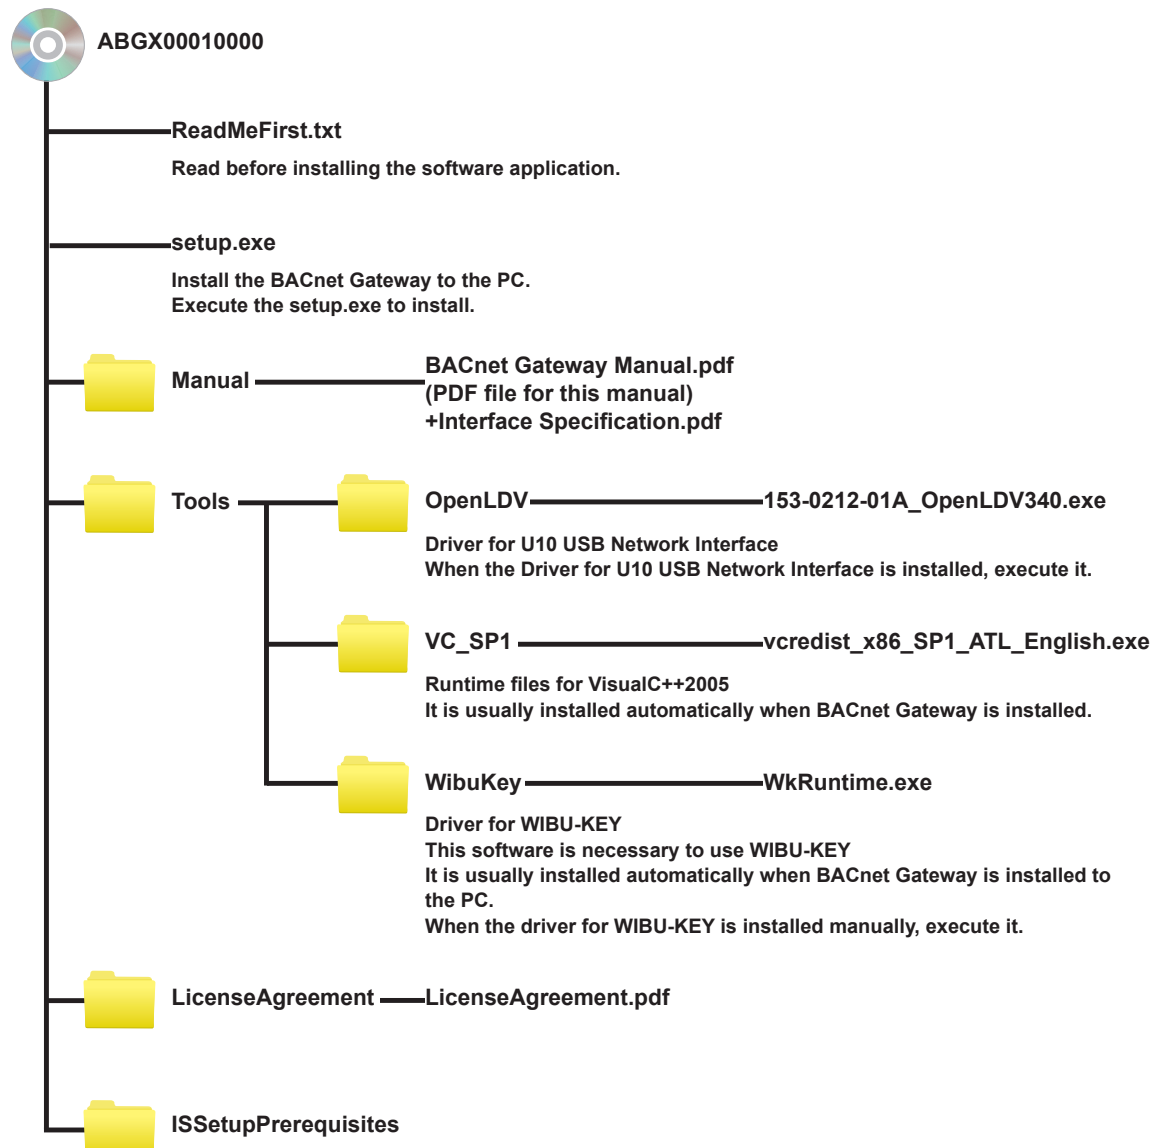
ABGX00010000

ReadMeFirst.txt

Read before installing the software application.

setup.exe

Install the BACnet Gateway to the PC.
Execute the setup.exe to install.

Manual

BACnet Gateway Manual.pdf
(PDF file for this manual)
+Interface Specification.pdf

Tools

OpenLDV

153-0212-01A_OpenLDV340.exe

Driver for U10 USB Network Interface
When the Driver for U10 USB Network Interface is installed, execute it.

VC_SP1

vcredist_x86_SP1_ATL_English.exe

Runtime files for VisualC++2005
It is usually installed automatically when BACnet Gateway is installed.

WibuKey

WkRuntime.exe

Driver for WIBU-KEY
This software is necessary to use WIBU-KEY
It is usually installed automatically when BACnet Gateway is installed to the PC.
When the driver for WIBU-KEY is installed manually, execute it.

LicenseAgreement

LicenseAgreement.pdf

ISSetupPrerequisites